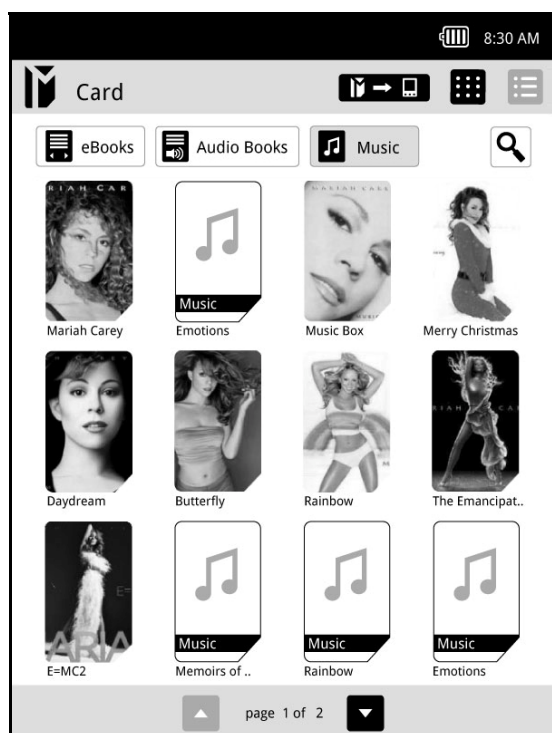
8:30 AM

Card

eBooks

Audio Books

Music

MARIAH CAR
Mariah Carey

Music
Emotions

MARIAH CAR
Music Box

Merry Christmas

Daydream

Butterfly

Rainbow

RIAH CAR
The Emancipat..

ARIA
E=MC2

Music
Memoirs of ..

Music
Rainbow

Music
Emotions

page 1 of 2